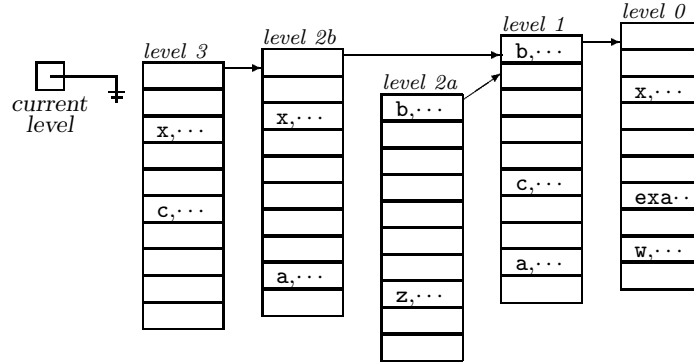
current level

level 3

x,$\cdots$

c,$\cdots$

level 2b

x,$\cdots$

a,$\cdots$

level 2a

b,$\cdots$

z,$\cdots$

level 1

b,$\cdots$

c,$\cdots$

a,$\cdots$

level 0

x,$\cdots$

exa$\cdot\cdot$

w,$\cdots$